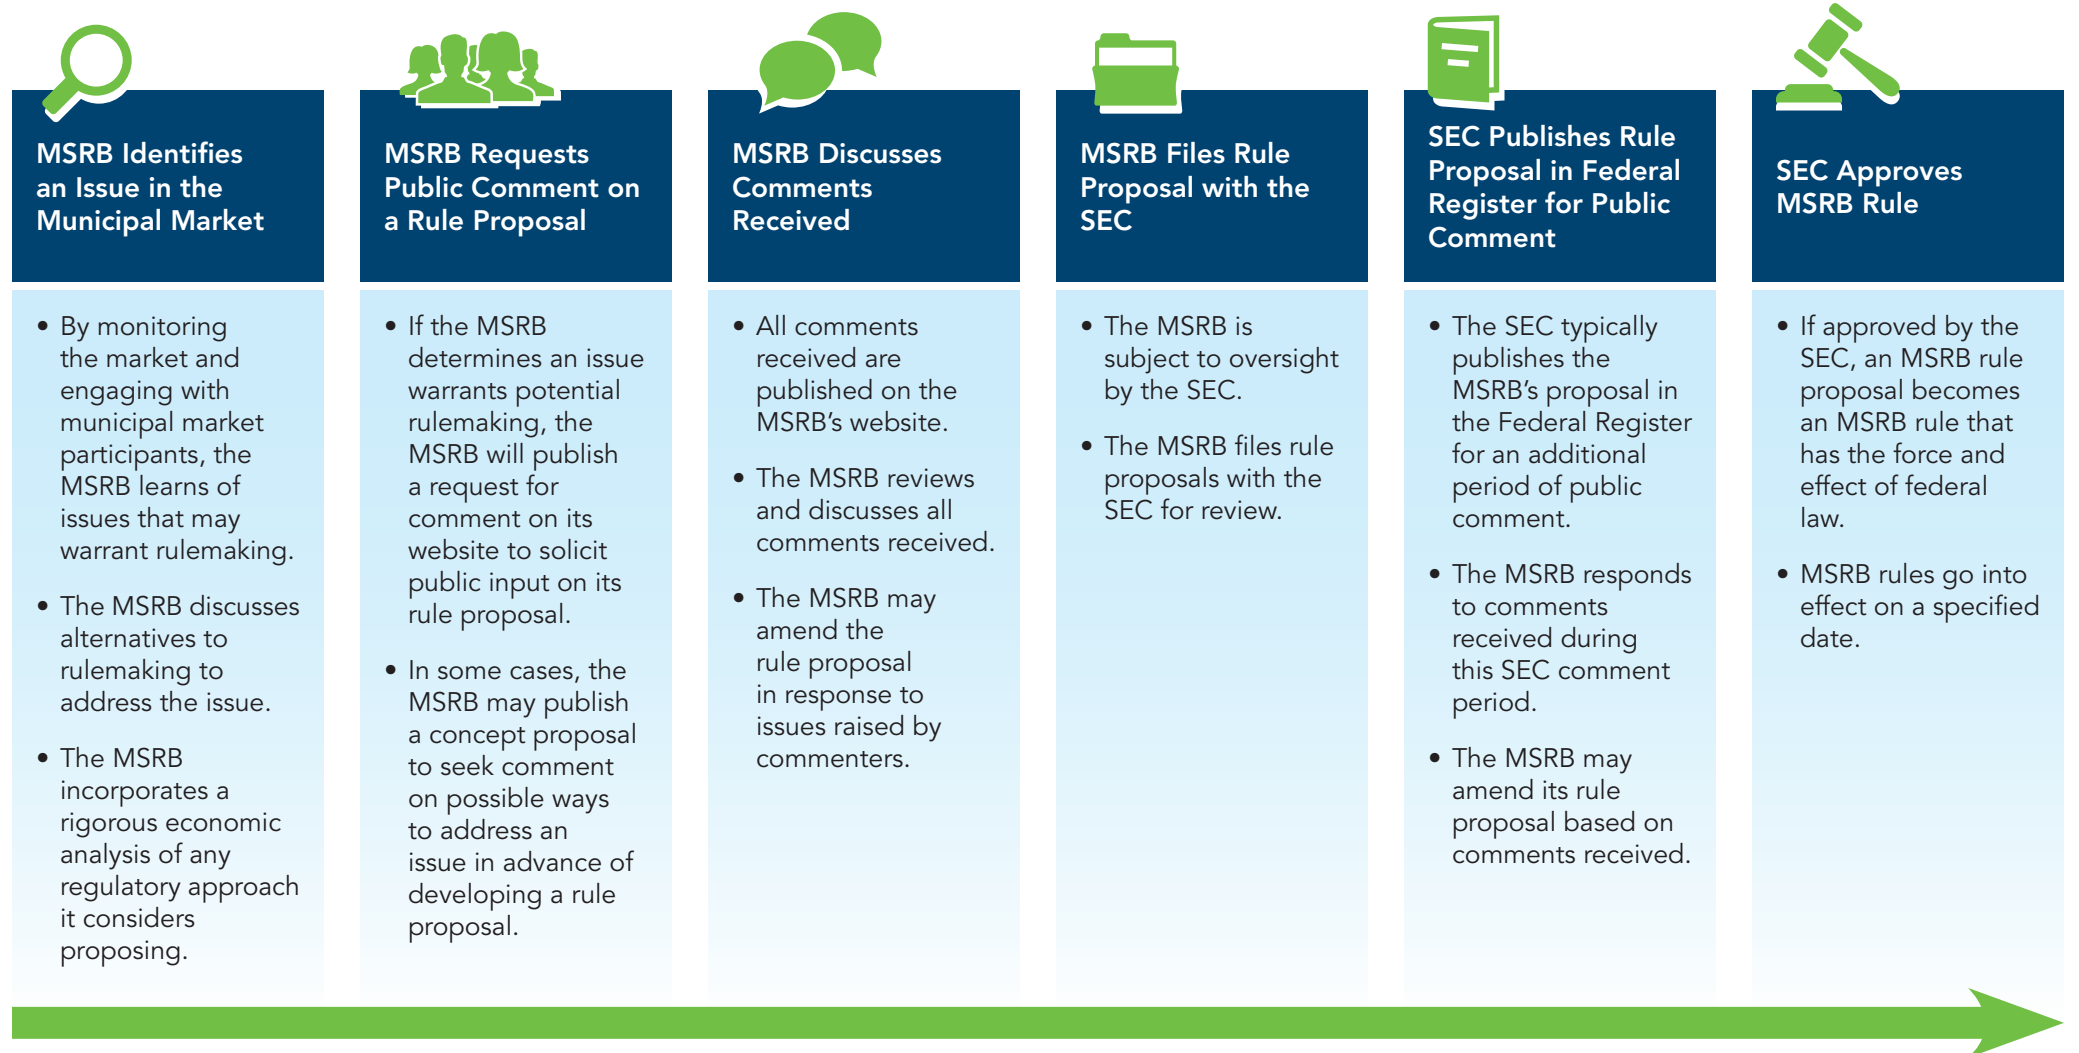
MSRB Identifies an Issue in the Municipal Market

• By monitoring the market and engaging with municipal market participants, the MSRB learns of issues that may warrant rulemaking.

• The MSRB discusses alternatives to rulemaking to address the issue.

• The MSRB incorporates a rigorous economic analysis of any regulatory approach it considers proposing.

MSRB Requests Public Comment on a Rule Proposal

• If the MSRB determines an issue warrants potential rulemaking, the MSRB will publish a request for comment on its website to solicit public input on its rule proposal.

• In some cases, the MSRB may publish a concept proposal to seek comment on possible ways to address an issue in advance of developing a rule proposal.

MSRB Discusses Comments Received

• All comments received are published on the MSRB's website.

• The MSRB reviews and discusses all comments received.

• The MSRB may amend the rule proposal in response to issues raised by commenters.

MSRB Files Rule Proposal with the SEC

• The MSRB is subject to oversight by the SEC.

• The MSRB files rule proposals with the SEC for review.

SEC Publishes Rule Proposal in Federal Register for Public Comment

• The SEC typically publishes the MSRB's proposal in the Federal Register for an additional period of public comment.

• The MSRB responds to comments received during this SEC comment period.

• The MSRB may amend its rule proposal based on comments received.

SEC Approves MSRB Rule

• If approved by the SEC, an MSRB rule proposal becomes an MSRB rule that has the force and effect of federal law.

• MSRB rules go into effect on a specified date.